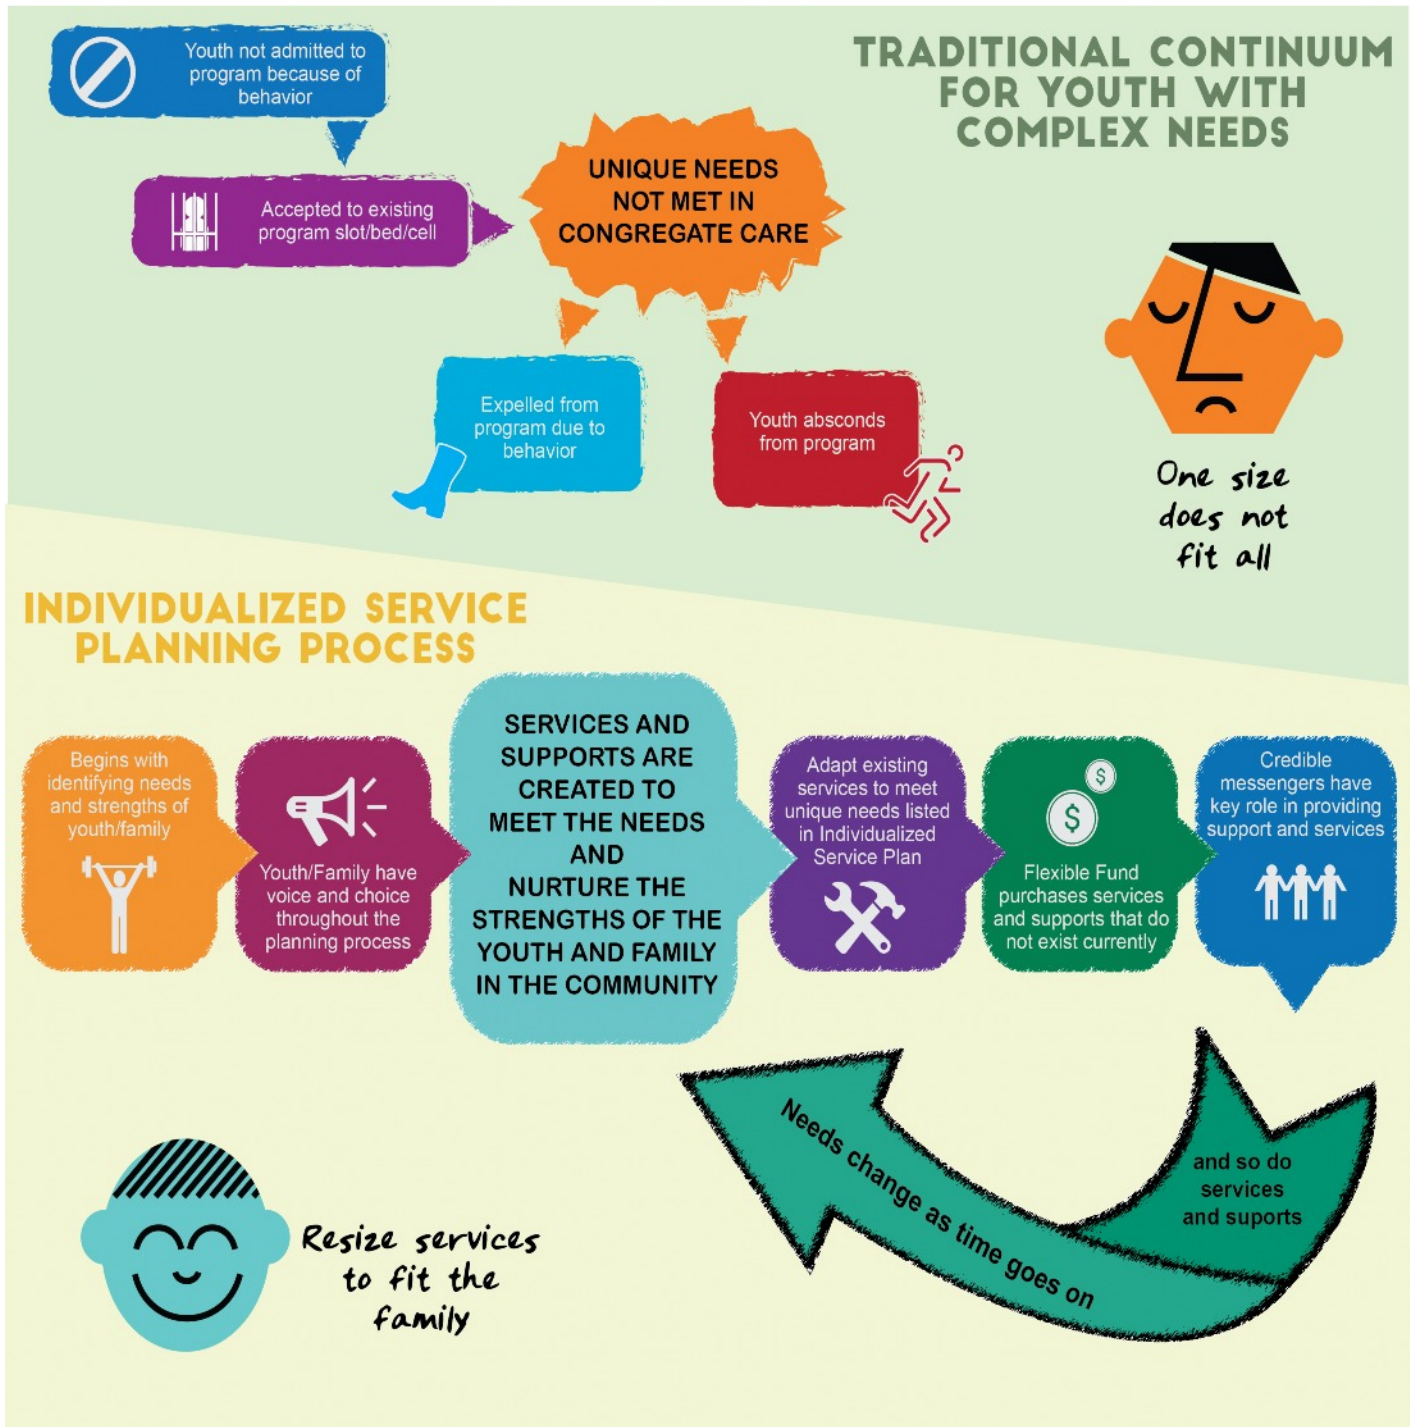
TRADITIONAL CONTINUUM FOR YOUTH WITH COMPLEX NEEDS

Youth not admitted to program because of behavior

Accepted to existing program slot/bed/cell

UNIQUE NEEDS NOT MET IN CONGREGATE CARE

Expelled from program due to behavior

Youth absconds from program

One size does not fit all

INDIVIDUALIZED SERVICE PLANNING PROCESS

Begins with identifying needs and strengths of youth/family

Youth/Family have voice and choice throughout the planning process

SERVICES AND SUPPORTS ARE CREATED TO MEET THE NEEDS AND NURTURE THE STRENGTHS OF THE YOUTH AND FAMILY IN THE COMMUNITY

Adapt existing services to meet unique needs listed in Individualized Service Plan

Flexible Fund purchases services and supports that do not exist currently

Credible messengers have key role in providing support and services

Needs change as time goes on

and so do services and suports

Resize services to fit the family